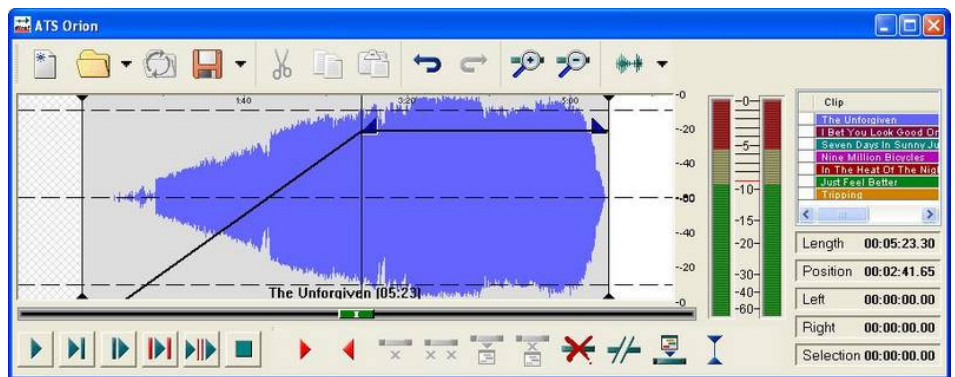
ATS Orion

1:40
3:20
5:00

-0
-20
-40
-60
-40
-20
-0

The Unforgiven [05:23]

-0-
-5-
-10-
-15-
-20-
-30-
-40-
-60-

Clip
The Unforgiven
I Bet You Look Good Or
Seven Days In Sunny Ju
Nine Million Bicycles
In The Heat Of The Nig
Just Feel Better
Tripping

| Length | 00:05:23.30 |
|---|---|
| Position | 00:02:41.65 |
| Left | 00:00:00.00 |
| Right | 00:00:00.00 |
| Selection | 00:00:00.00 |